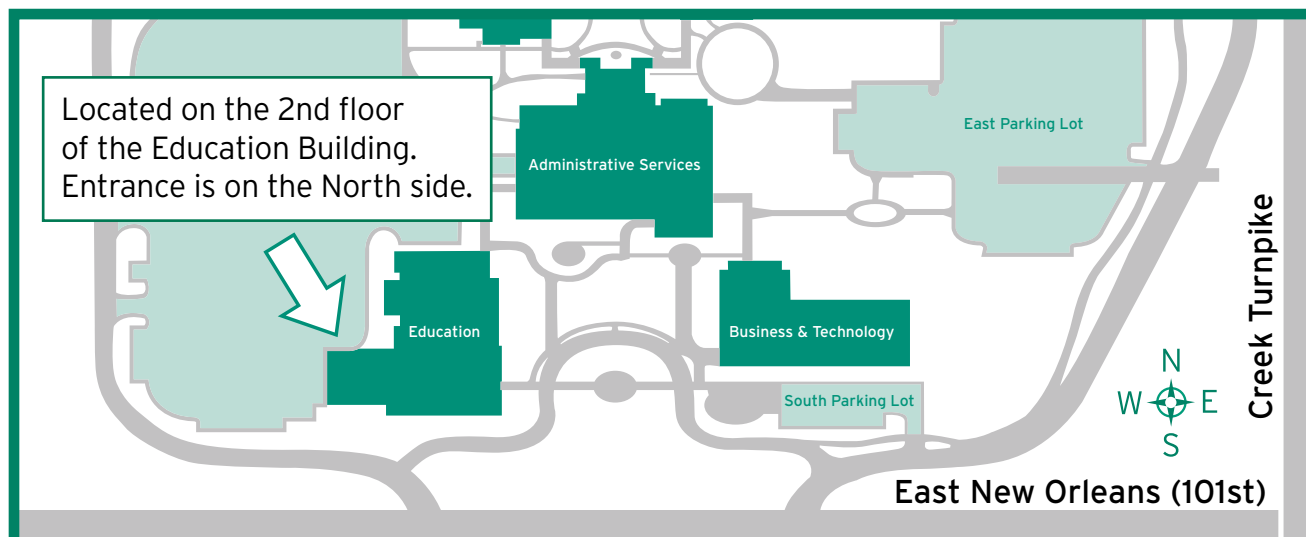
Located on the 2nd floor of the Education Building. Entrance is on the North side.

Administrative Services

East Parking Lot

Education

Business & Technology

South Parking Lot

N
W E
S

Creek Turnpike

East New Orleans (101st)